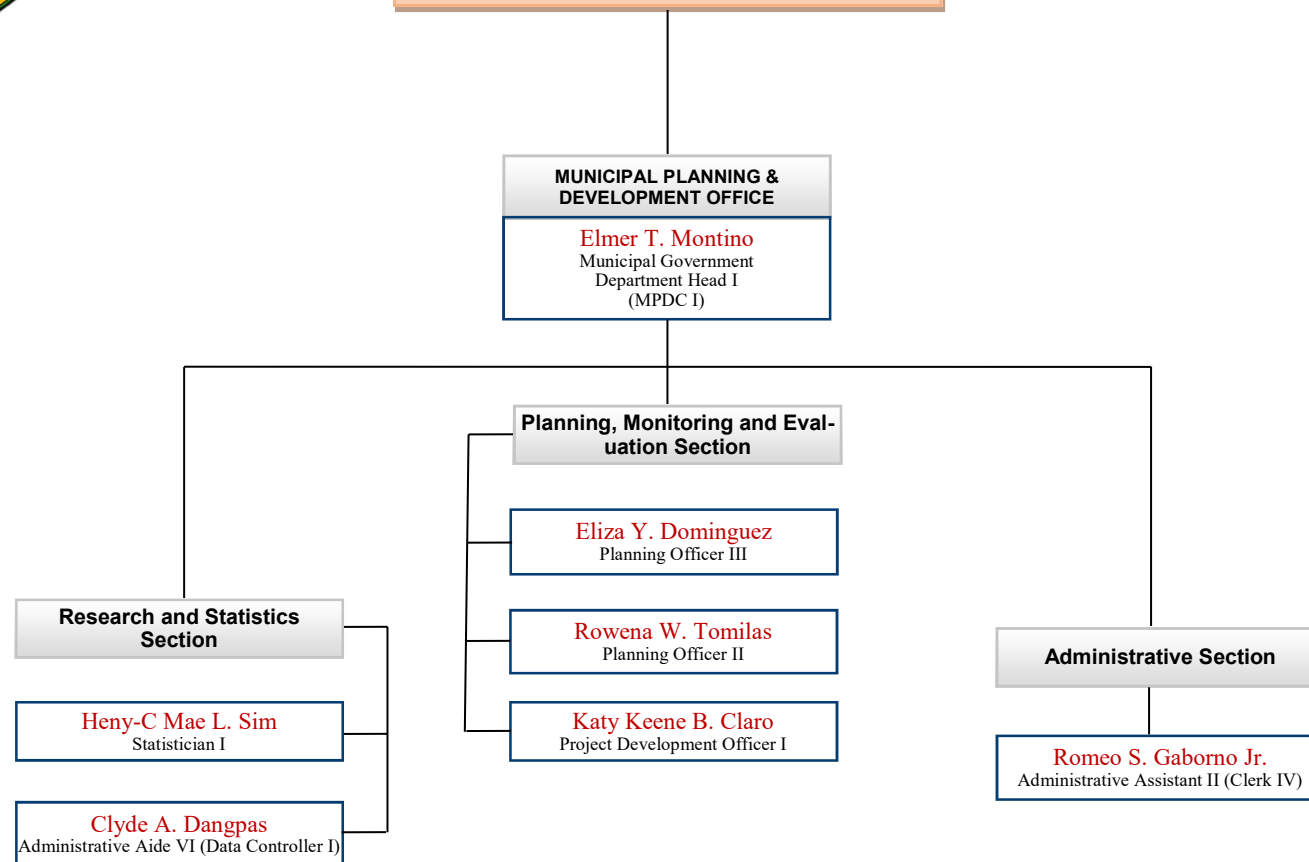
MUNICIPAL PLANNING & DEVELOPMENT OFFICE

Elmer T. Montino
Municipal Government Department Head I (MPDC I)

Planning, Monitoring and Evaluation Section

Eliza Y. Dominguez
Planning Officer III

Rowena W. Tomilas
Planning Officer II

Katy Keene B. Claro
Project Development Officer I

Research and Statistics Section

Heny-C Mae L. Sim
Statistician I

Clyde A. Dangpas
Administrative Aide VI (Data Controller I)

Administrative Section

Romeo S. Gaborno Jr.
Administrative Assistant II (Clerk IV)